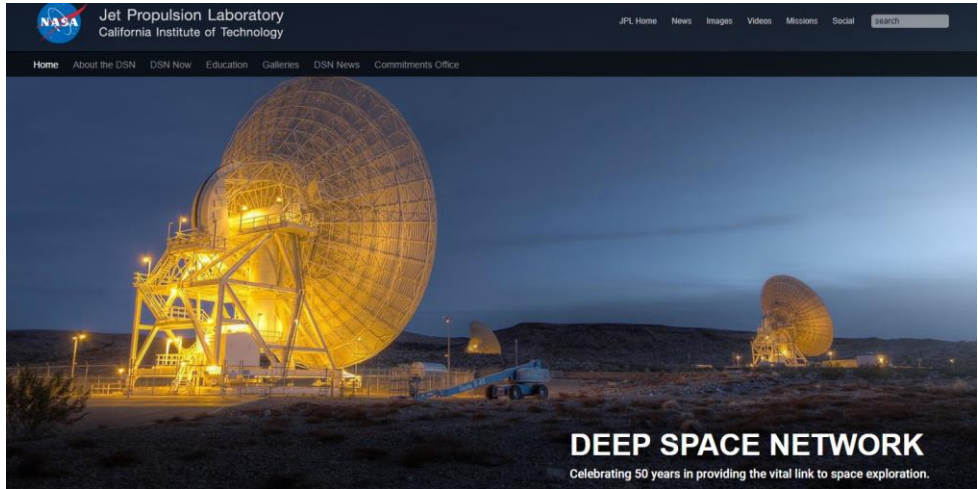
NASA

Jet Propulsion Laboratory
California Institute of Technology

JPL Home News Images Videos Missions Social search

Home About the DSN DSN Now Education Galleries DSN News Commitments Office

DEEP SPACE NETWORK

Celebrating 50 years in providing the vital link to space exploration.